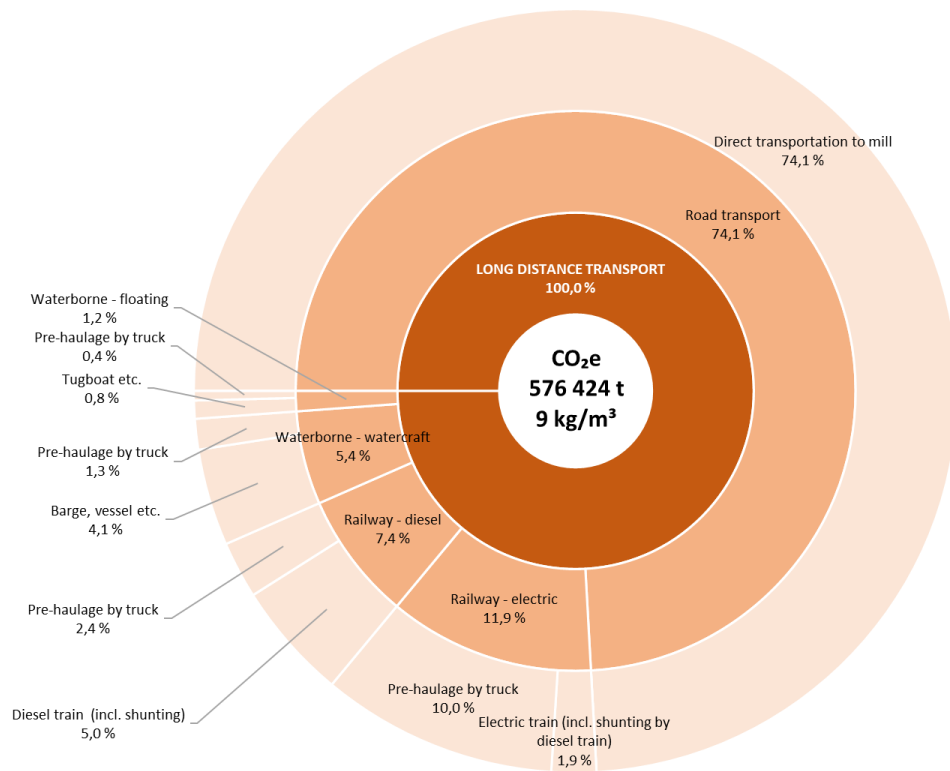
Direct transportation to mill
74,1 %

Road transport
74,1 %

LONG DISTANCE TRANSPORT
100,0 %

$CO_2e$
576 424 t
9 kg/m³

Waterborne - floating
1,2 %

Pre-haulage by truck
0,4 %

Tugboat etc.
0,8 %

Pre-haulage by truck
1,3 %

Waterborne - watercraft
5,4 %

Barge, vessel etc.
4,1 %

Railway - diesel
7,4 %

Pre-haulage by truck
2,4 %

Railway - electric
11,9 %

Diesel train (incl. shunting)
5,0 %

Pre-haulage by truck
10,0 %

Electric train (incl. shunting by diesel train)
1,9 %